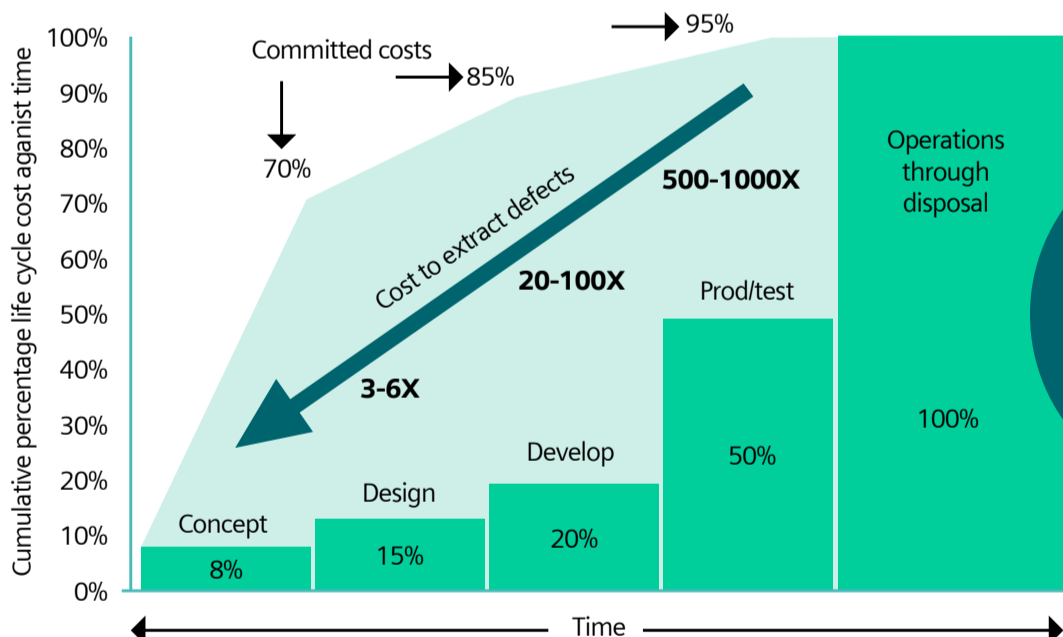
Cumulative percentage life cycle cost against time

100%
90%
80%
70%
60%
50%
40%
30%
20%
10%
0%

Committed costs

70%

85%

95%

Cost to extract defects

500-1000X

20-100X

3-6X

Operations through disposal

Prod/test

Develop

Design

Concept

8%

15%

20%

50%

100%

Time